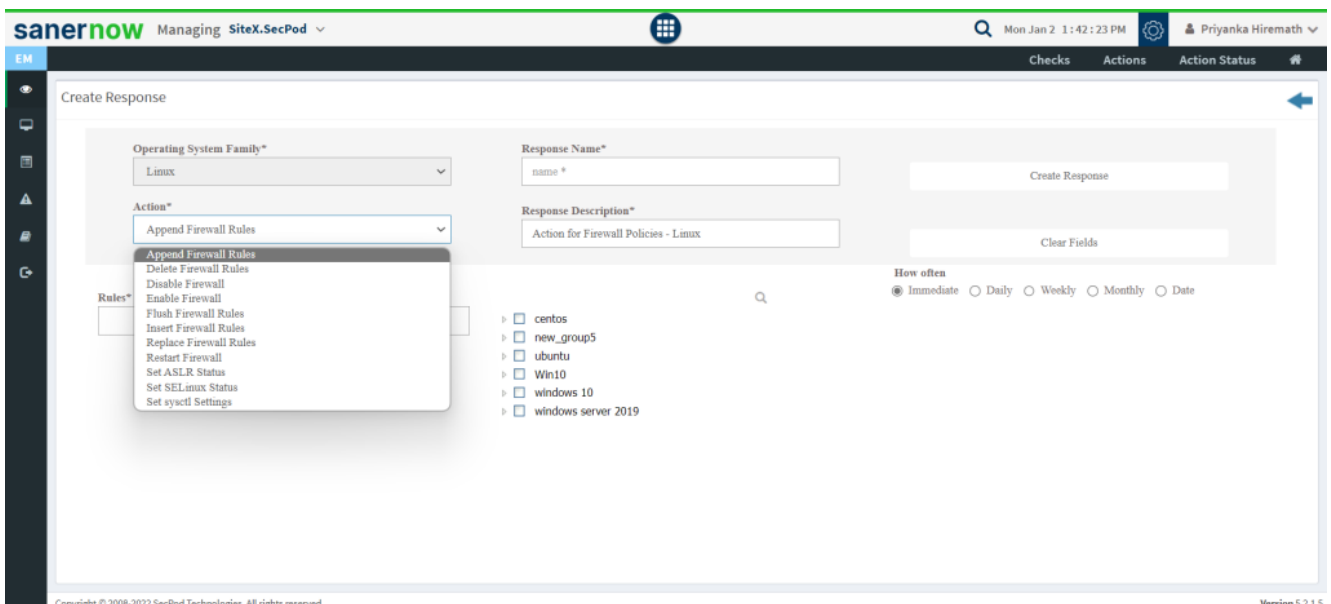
sanernow Managing SiteX.SecPod

Mon Jan 2 1:42:23 PM

Priyanka Hiremath

EM

Checks Actions Action Status

Create Response

Operating System Family*

Linux

Response Name*

name *

Create Response

Action*

Append Firewall Rules

Response Description*

Action for Firewall Policies - Linux

Clear Fields

Append Firewall Rules
Delete Firewall Rules
Disable Firewall
Enable Firewall
Flush Firewall Rules
Insert Firewall Rules
Replace Firewall Rules
Restart Firewall
Set ASLR Status
Set SELinux Status
Set sysctl Settings

Rules*

How often

Immediate Daily Weekly Monthly Date

centos
new_group5
ubuntu
Win10
windows 10
windows server 2019

Copyright © 2008-2022 SecPod Technologies. All rights reserved.

Version 5.2.1.5